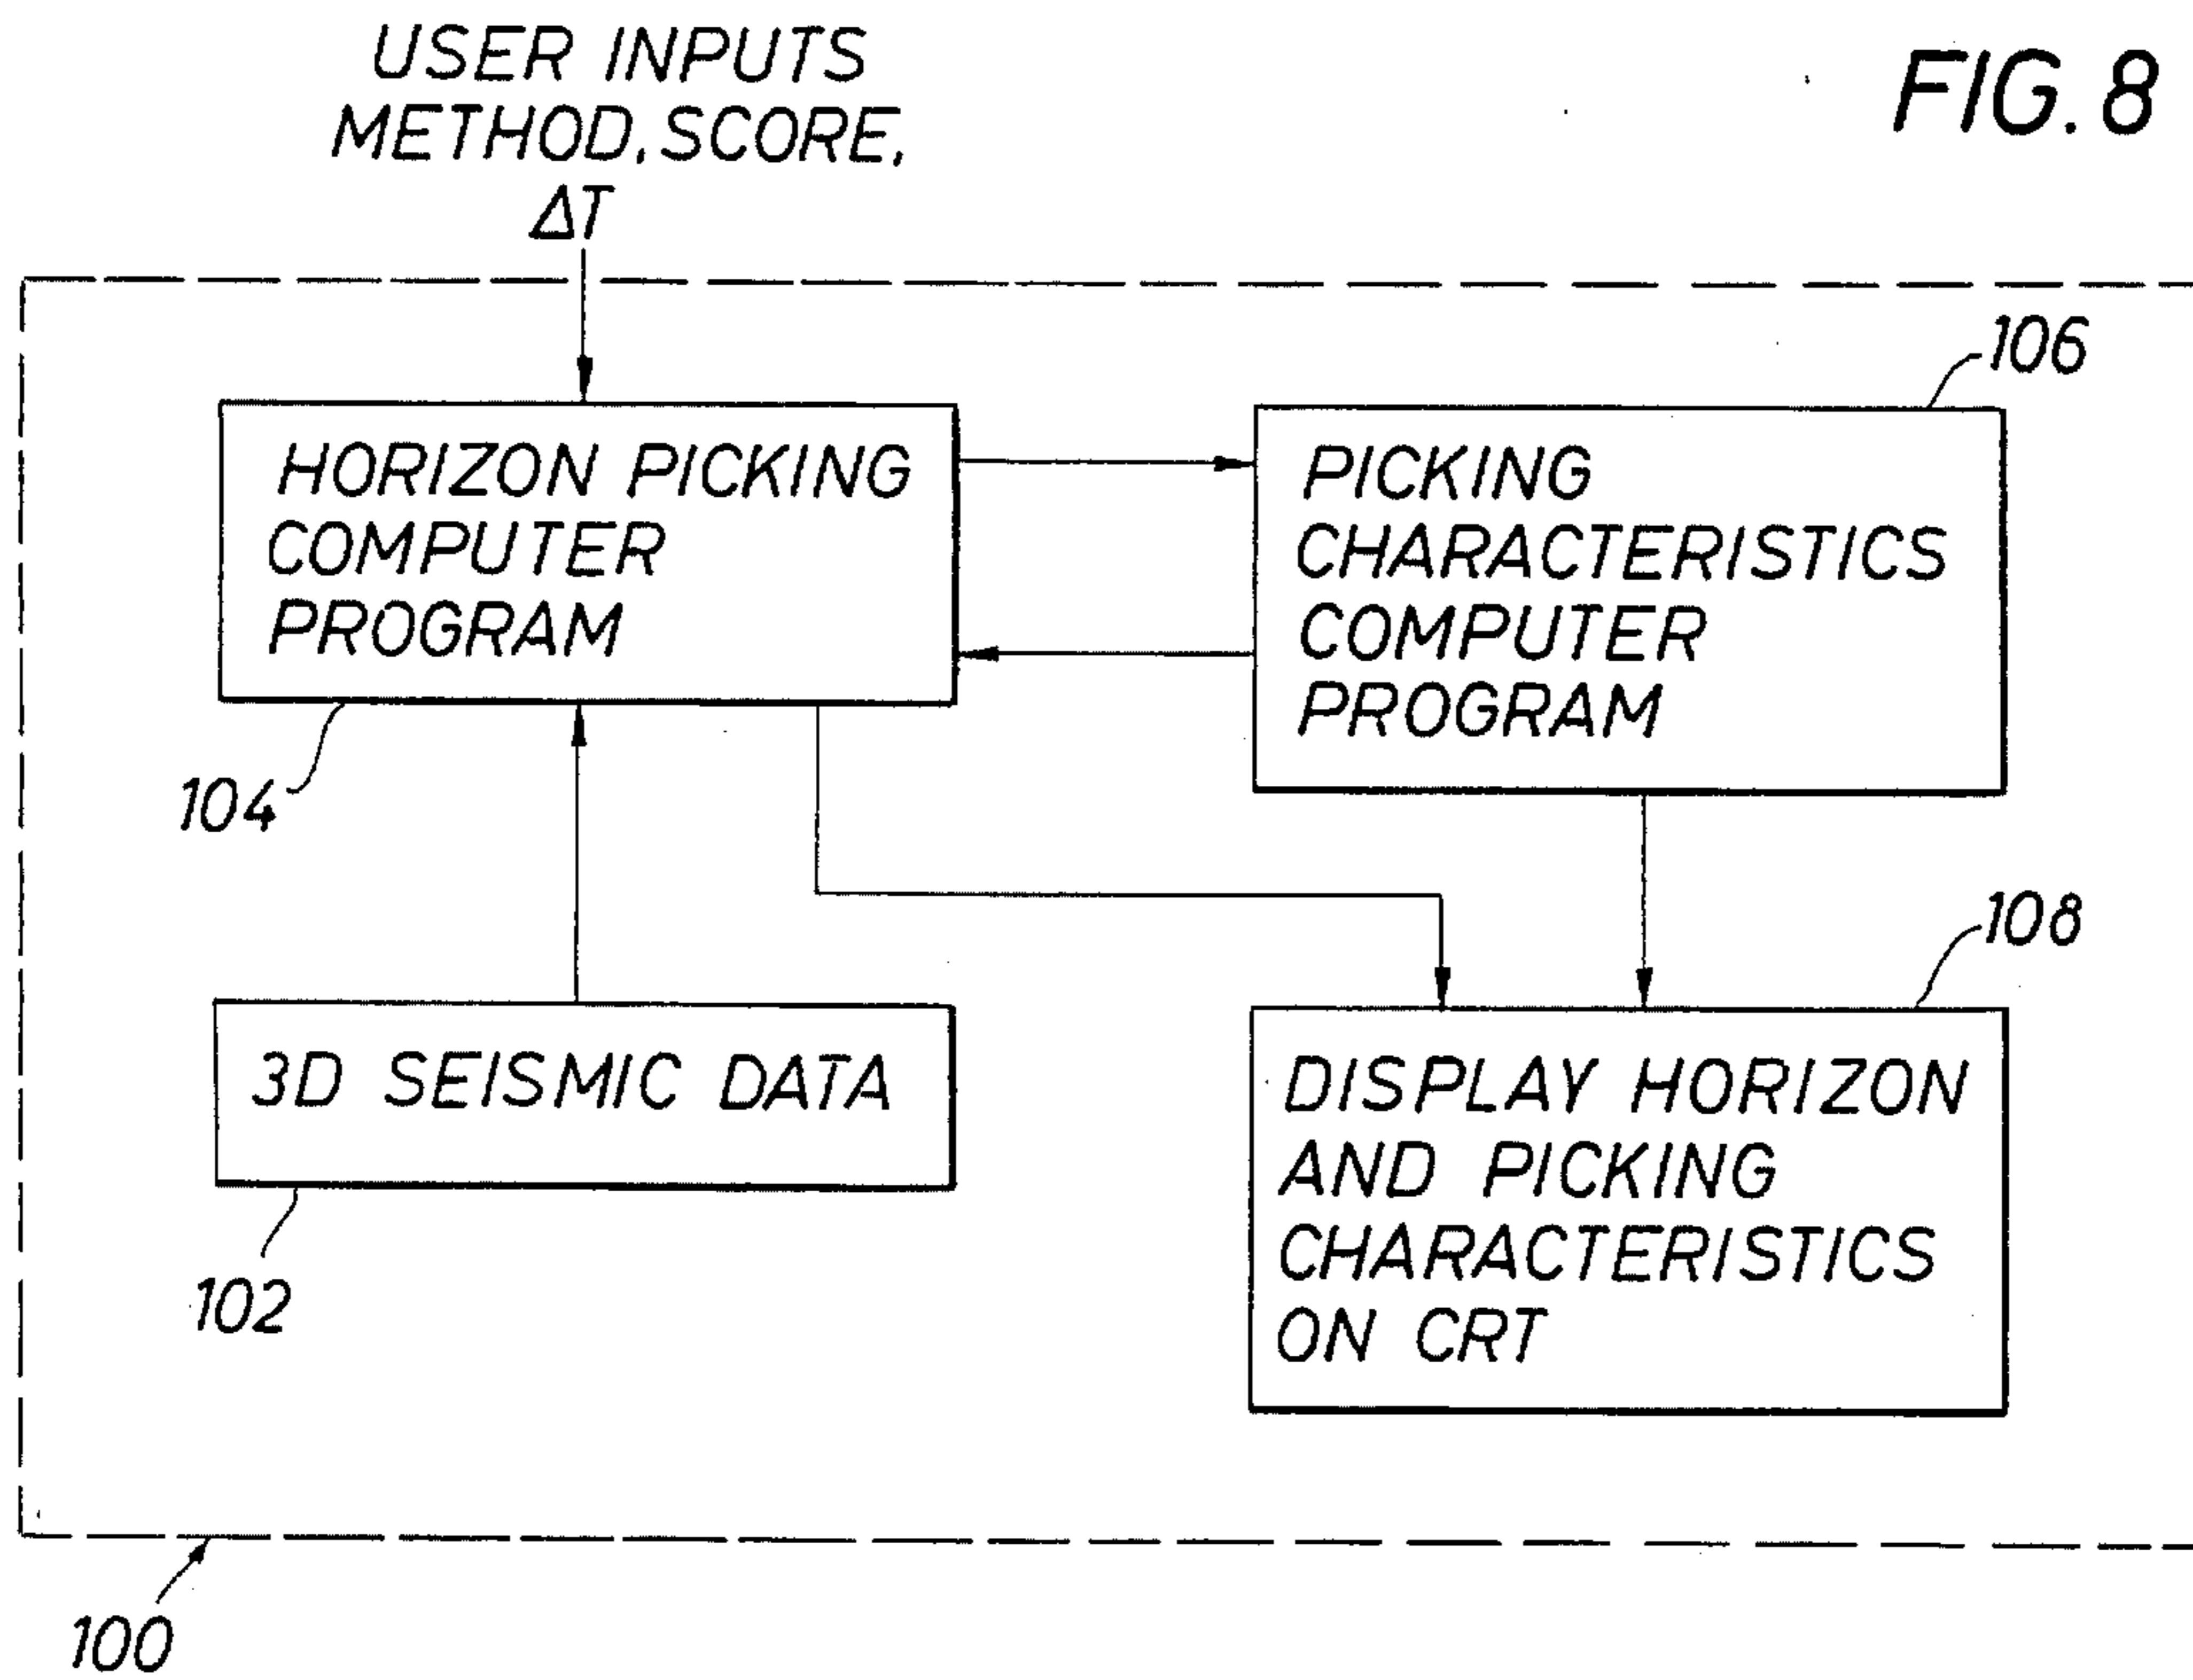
USER INPUTS METHOD, SCORE, $\Delta T$

FIG. 8

106

HORIZON PICKING COMPUTER PROGRAM

PICKING CHARACTERISTICS COMPUTER PROGRAM

104

108

3D SEISMIC DATA

DISPLAY HORIZON AND PICKING CHARACTERISTICS ON CRT

102

100